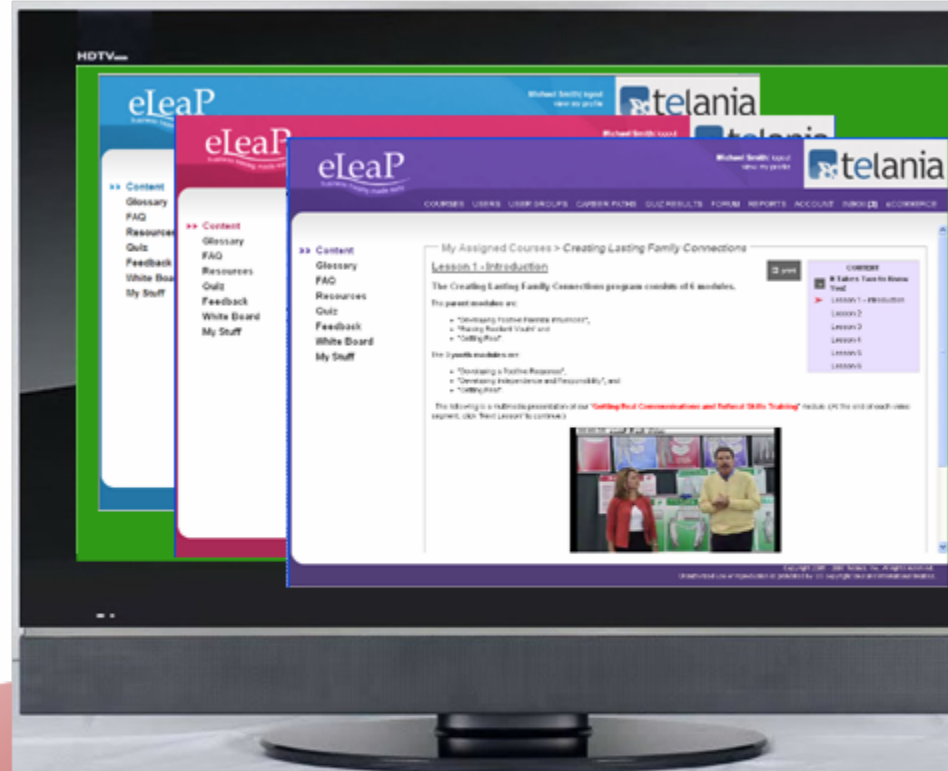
HDTV

eLeaP

Michael Smith logout
view my profile

telania

» Content
Glossary
FAQ
Resources
Quiz
Feedback
White Board
My Stuff

eLeaP

Michael Smith logout

telania

» Content
Glossary
FAQ
Resources
Quiz
Feedback
White Board
My Stuff

eLeaP

Michael Smith logout
view my profile

telania

COURSES USERS USER GROUPS CAREER PATHS QUIZ RESULTS FORUM REPORTS ACCOUNT INBOX (3) eCOMMERCE

» Content
Glossary
FAQ
Resources
Quiz
Feedback
White Board
My Stuff

My Assigned Courses > Creating Lasting Family Connections

Lesson 1 - Introduction

print

CONTENT
It Takes Two to Know You
Lesson 1 - Introduction
Lesson 2
Lesson 3
Lesson 4
Lesson 5
Lesson 6

The Creating Lasting Family Connections program consists of 6 modules.

The parent modules are:

- "Developing Positive Parental Influences",
- "Raising Resilient Youth" and
- "Getting Real"

The 3 youth modules are:

- "Developing a Positive Response",
- "Developing Independence and Responsibility", and
- "Getting Real"

The following is a multimedia presentation of our "Getting Real Communications and Refusal Skills Training" module. (At the end of each video segment, click "Next Lesson" to continue)

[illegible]